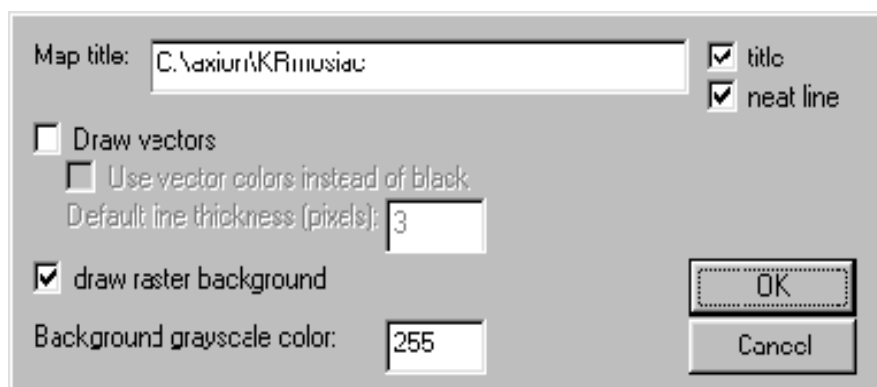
Map title: C:\axiom\KRmosiac

title

neat line

Draw vectors

Use vector colors instead of black

Default line thickness (pixels): 3

draw raster background

OK

Background grayscale color: 255

Cancel